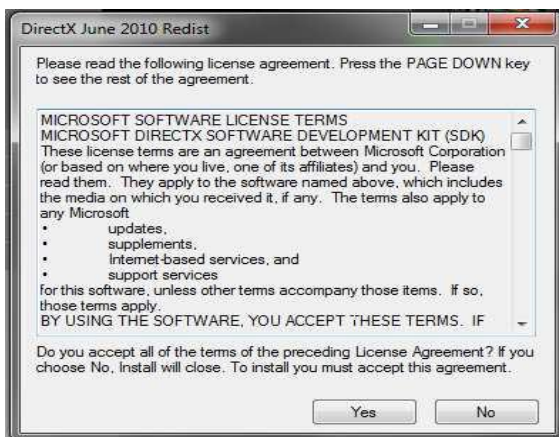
DirectX June 2010 Redist

Please read the following license agreement. Press the PAGE DOWN key to see the rest of the agreement.

MICROSOFT SOFTWARE LICENSE TERMS
MICROSOFT DIRECTX SOFTWARE DEVELOPMENT KIT (SDK)
These license terms are an agreement between Microsoft Corporation (or based on where you live, one of its affiliates) and you. Please read them. They apply to the software named above, which includes the media on which you received it, if any. The terms also apply to any Microsoft
• updates,
• supplements,
• Internet-based services, and
• support services
for this software, unless other terms accompany those items. If so, those terms apply.
BY USING THE SOFTWARE, YOU ACCEPT THESE TERMS. IF

Do you accept all of the terms of the preceding License Agreement? If you choose No, Install will close. To install you must accept this agreement.

Yes No